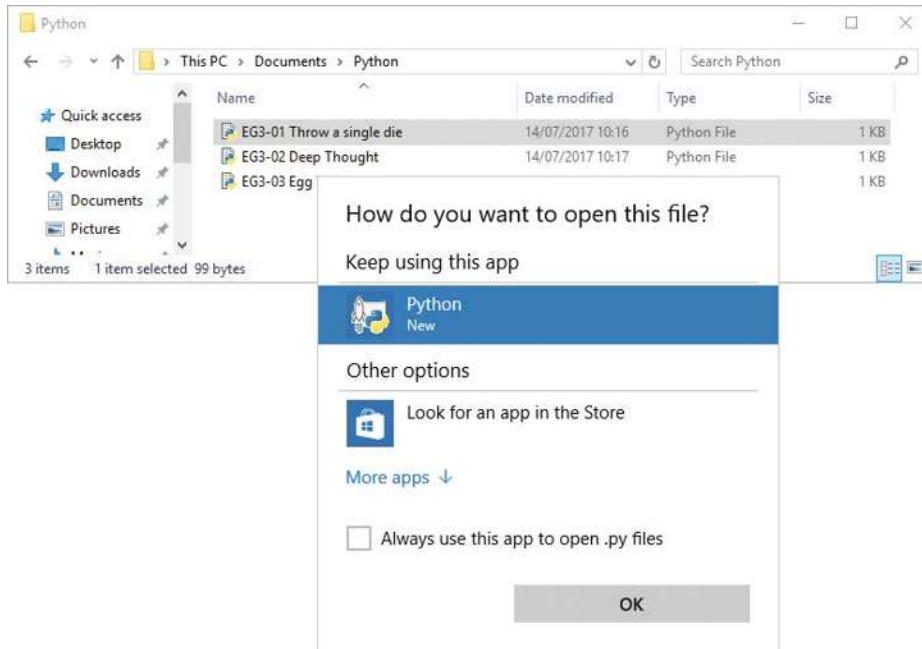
Python

This PC > Documents > Python

Search Python

Quick access
Desktop
Downloads
Documents
Pictures

| Name | Date modified | Type | Size |
|---|---|---|---|
| EG3-01 Throw a single die | 14/07/2017 10:16 | Python File | 1 KB |
| EG3-02 Deep Thought | 14/07/2017 10:17 | Python File | 1 KB |
| EG3-03 Egg | | | 1 KB |

3 items 1 item selected 99 bytes

How do you want to open this file?

Keep using this app

Python
New

Other options

Look for an app in the Store

More apps ↓

Always use this app to open .py files

OK